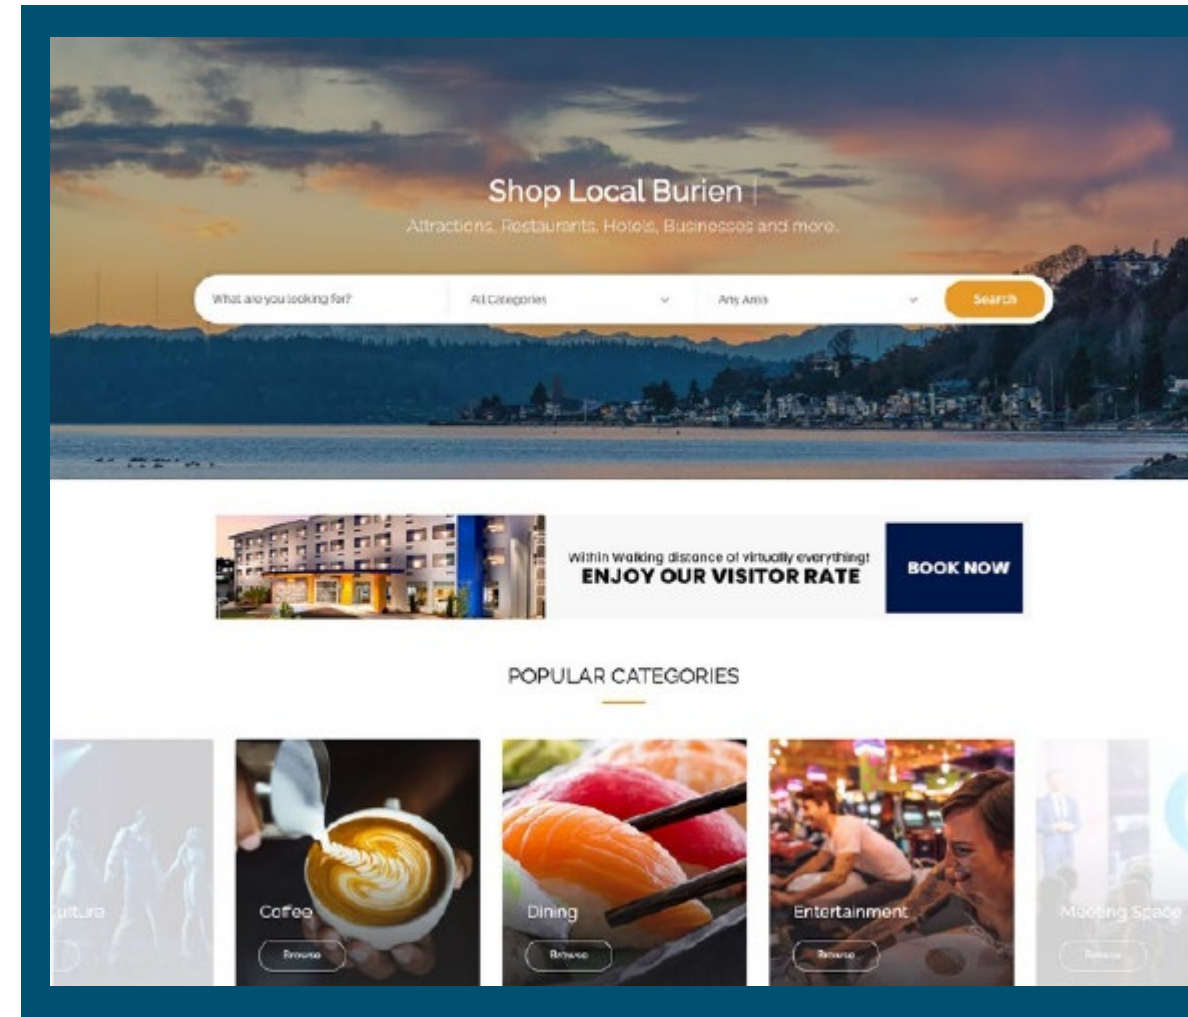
Shop Local Burien |

Attractions, Restaurants, Hotels, Businesses and more.

What are you looking for?

All Categories

Any Area

Search

Within walking distance of virtually everything!

ENJOY OUR VISITOR RATE

BOOK NOW

POPULAR CATEGORIES

ulture

Browse

Coffee

Browse

Dining

Browse

Entertainment

Browse

Meeting Space

Browse